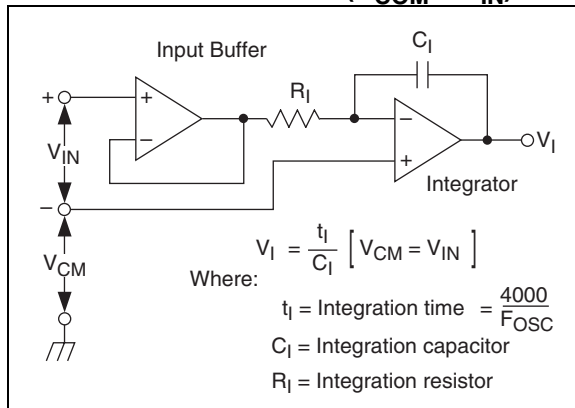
Input Buffer

$C_I$

$R_I$

+

+

−

−

+

$V_{IN}$

−

$V_{CM}$

$V_I$

Integrator

$V_I = \frac{t_I}{C_I} \left[ V_{CM} = V_{IN} \right]$

Where:

$t_I$ = Integration time $= \frac{4000}{F_{OSC}}$

$C_I$ = Integration capacitor

$R_I$ = Integration resistor